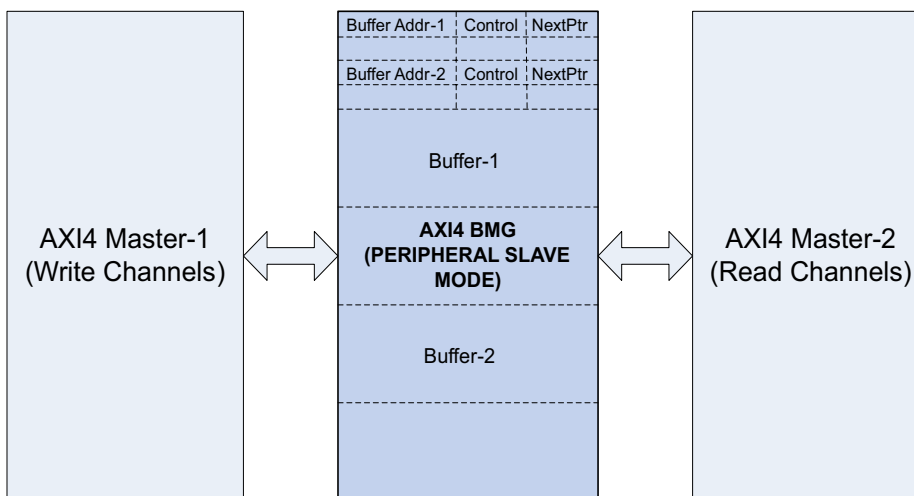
AXI4 Master-1
(Write Channels)

| Buffer Addr-1 | Control | NextPtr |
|---|---|---|
| Buffer Addr-2 | Control | NextPtr |

Buffer-1

AXI4 BMG
(PERIPHERAL SLAVE MODE)

Buffer-2

AXI4 Master-2
(Read Channels)